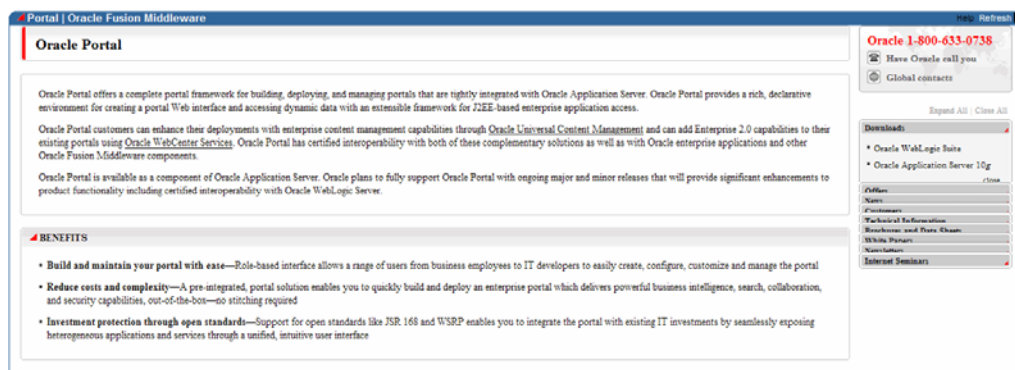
Portal | Oracle Fusion Middleware

Help Refresh

Oracle Portal

Oracle Portal offers a complete portal framework for building, deploying, and managing portals that are tightly integrated with Oracle Application Server. Oracle Portal provides a rich, declarative environment for creating a portal Web interface and accessing dynamic data with an extensible framework for J2EE-based enterprise application access.

Oracle Portal customers can enhance their deployments with enterprise content management capabilities through Oracle Universal Content Management and can add Enterprise 2.0 capabilities to their existing portals using Oracle WebCenter Services. Oracle Portal has certified interoperability with both of these complementary solutions as well as with Oracle enterprise applications and other Oracle Fusion Middleware components.

Oracle Portal is available as a component of Oracle Application Server. Oracle plans to fully support Oracle Portal with ongoing major and minor releases that will provide significant enhancements to product functionality including certified interoperability with Oracle WebLogic Server.

BENEFITS

• Build and maintain your portal with ease—Role-based interface allows a range of users from business employees to IT developers to easily create, configure, customize and manage the portal

• Reduce costs and complexity—A pre-integrated, portal solution enables you to quickly build and deploy an enterprise portal which delivers powerful business intelligence, search, collaboration, and security capabilities, out-of-the-box—no stitching required

• Investment protection through open standards—Support for open standards like JSR 168 and WSRP enables you to integrate the portal with existing IT investments by seamlessly exposing heterogeneous applications and services through a unified, intuitive user interface

Oracle 1-800-633-0738

Have Oracle call you

Global contacts

Expand All | Close All

Downloads

• Oracle WebLogic Suite

• Oracle Application Server 10g

close

Offers

News

Customers

Technical Information

Brochures and Data Sheets

White Papers

Newsletters

Internet Seminars